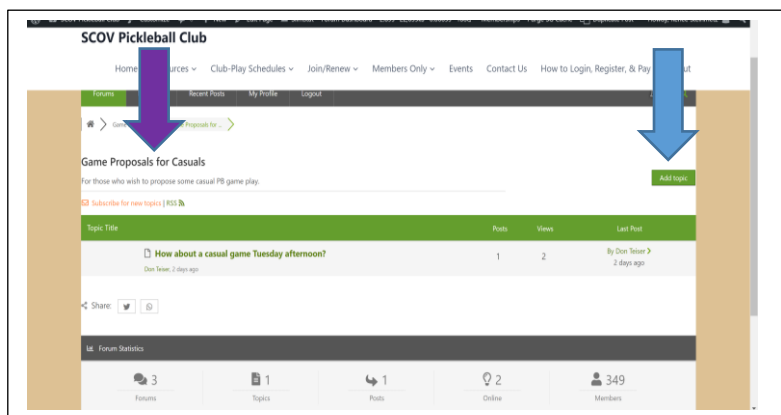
SCOV Pickleball Club

Home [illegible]urces ⌄ Club-Play Schedules ⌄ Join/Renew ⌄ Members Only ⌄ Events Contact Us How to Login, Register, & Pay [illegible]ut

Forums Recent Posts My Profile Logout

Game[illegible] Proposals for ...

Game Proposals for Casuals

For those who wish to propose some casual PB game play.

Add topic

Subscribe for new topics | RSS

| Topic Title | Posts | Views | Last Post |
|---|---|---|---|
| How about a casual game Tuesday afternoon? Don Teiser, 2 days ago | 1 | 2 | By Don Teiser 2 days ago |

Share:

Forum Statistics

| 3 | 1 | 1 | 2 | 349 |
|---|---|---|---|---|
| Forums | Topics | Posts | Online | Members |